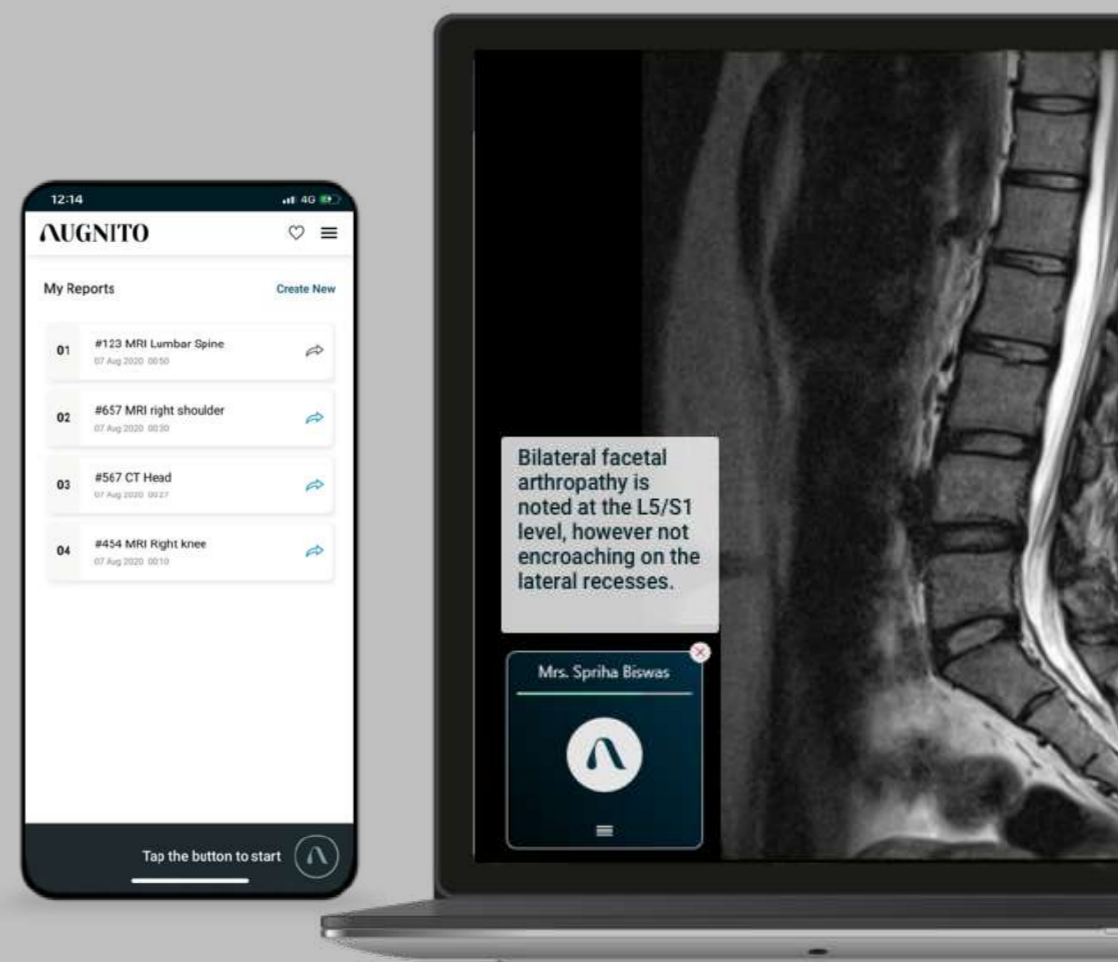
12:14
4G

ΛUGNITO

My Reports
Create New

01 #123 MRI Lumbar Spine
07 Aug 2020 00:50

02 #657 MRI right shoulder
07 Aug 2020 00:30

03 #567 CT Head
07 Aug 2020 00:27

04 #454 MRI Right knee
07 Aug 2020 00:10

Tap the button to start

Bilateral facetal arthropathy is noted at the L5/S1 level, however not encroaching on the lateral recesses.

Mrs. Spriha Biswas